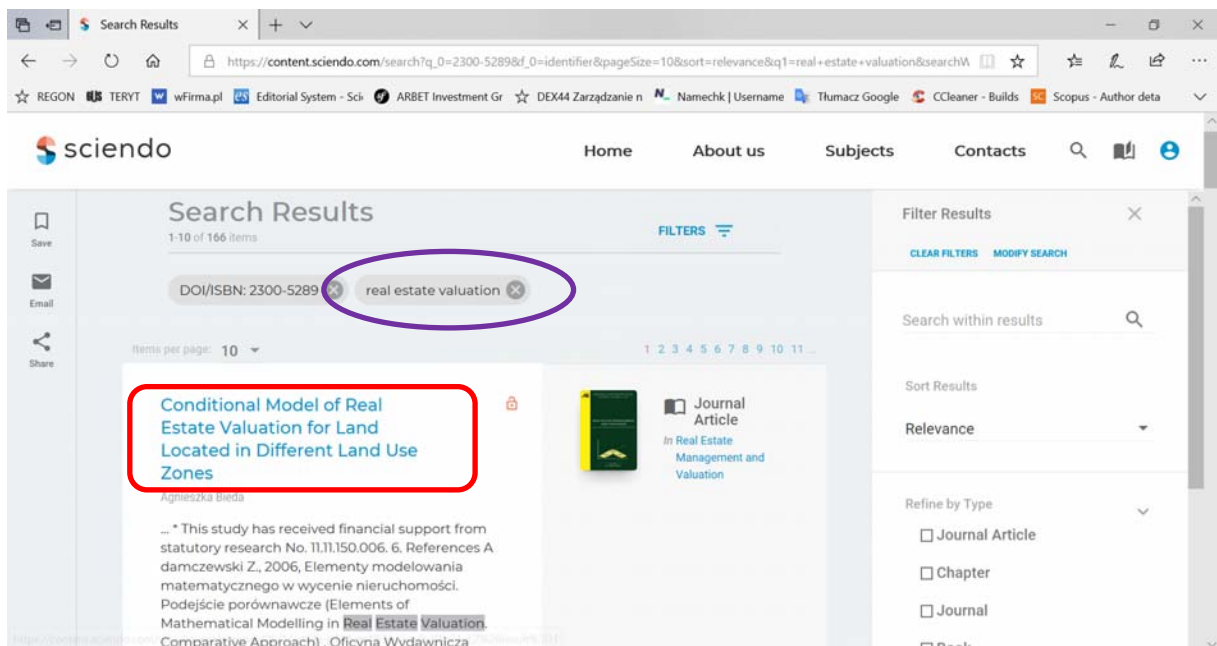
Search Results

https://content.sciendo.com/search?q_0=2300-5289&f_0=identifier&pageSize=10&sort=relevance&q1=real+estate+valuation&searchW

REGON TERYT wFirma.pl Editorial System - Sci ARBET Investment Gr DEX44 Zarządzanie n Namechk | Username Tłumacz Google CCleaner - Builds Scopus - Author deta

sciendo

Home About us Subjects Contacts

Save

Email

Share

Search Results
1-10 of 166 items

FILTERS

DOI/ISBN: 2300-5289 real estate valuation

Items per page: 10

1 2 3 4 5 6 7 8 9 10 11 ...

Conditional Model of Real Estate Valuation for Land Located in Different Land Use Zones

Agnieszka Bieda

... * This study has received financial support from statutory research No. 11.11.150.006. 6. References A damczewski Z., 2006, Elementy modelowania matematycznego w wycenie nieruchomości. Podejście porównawcze (Elements of Mathematical Modelling in Real Estate Valuation. Comparative Approach) . Oficyna Wydawnicza

Journal Article

In Real Estate Management and Valuation

Filter Results

CLEAR FILTERS MODIFY SEARCH

Search within results

Sort Results

Relevance

Refine by Type

Journal Article

Chapter

Journal

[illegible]